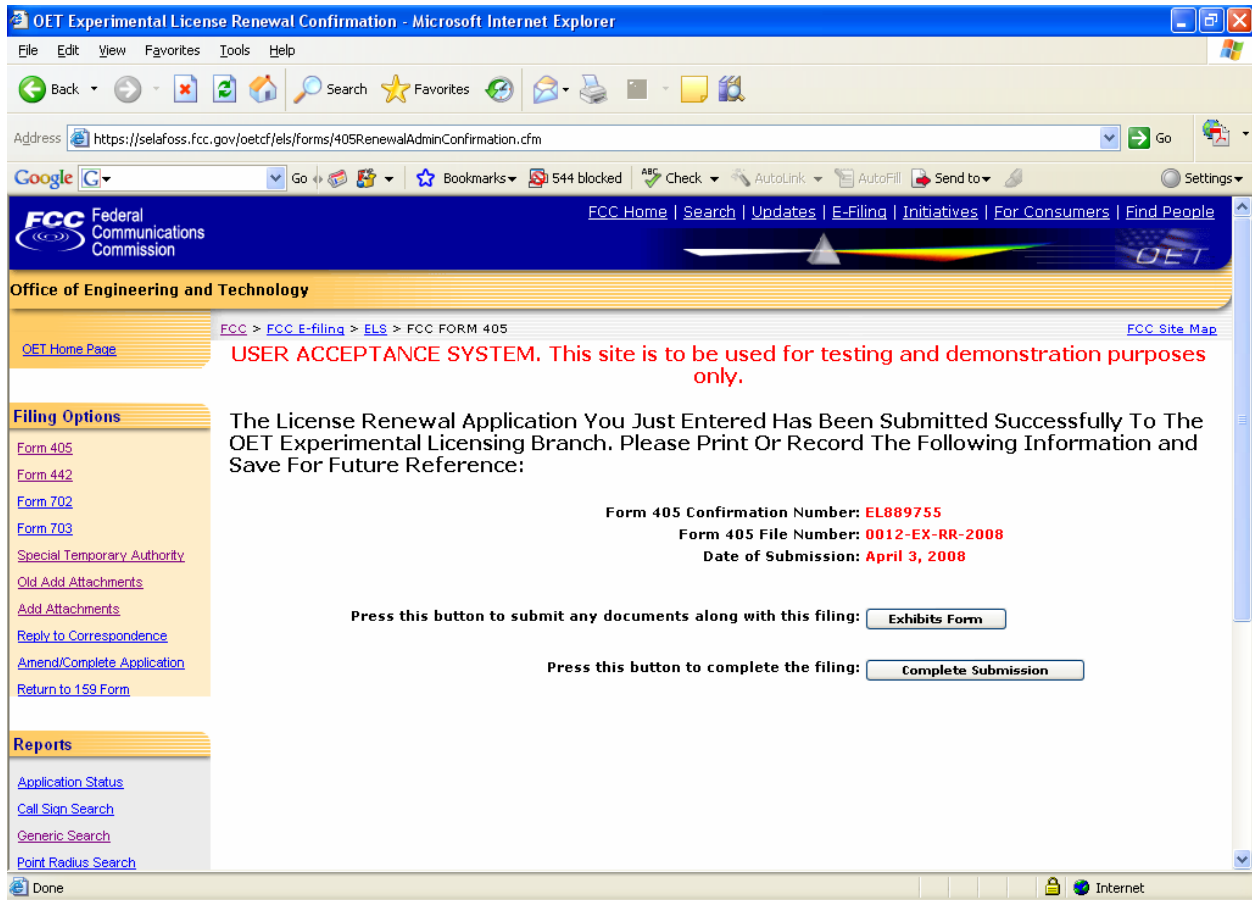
OET Experimental License Renewal Confirmation - Microsoft Internet Explorer

File Edit View Favorites Tools Help

Back Search Favorites

Address https://selafoss.fcc.gov/oetcf/els/forms/405RenewalAdminConfirmation.cfm Go

Google G Go Bookmarks 544 blocked Check AutoLink AutoFill Send to Settings

FCC Federal Communications Commission

FCC Home | Search | Updates | E-Filing | Initiatives | For Consumers | Find People

OET

Office of Engineering and Technology

OET Home Page

FCC > FCC E-filing > ELS > FCC FORM 405

FCC Site Map

USER ACCEPTANCE SYSTEM. This site is to be used for testing and demonstration purposes only.

Filing Options

Form 405
Form 442
Form 702
Form 703
Special Temporary Authority
Old Add Attachments
Add Attachments
Reply to Correspondence
Amend/Complete Application
Return to 159 Form

The License Renewal Application You Just Entered Has Been Submitted Successfully To The OET Experimental Licensing Branch. Please Print Or Record The Following Information and Save For Future Reference:

Form 405 Confirmation Number: EL889755
Form 405 File Number: 0012-EX-RR-2008
Date of Submission: April 3, 2008

Press this button to submit any documents along with this filing: Exhibits Form

Press this button to complete the filing: Complete Submission

Reports

Application Status
Call Sign Search
Generic Search
Point Radius Search

Done

Internet